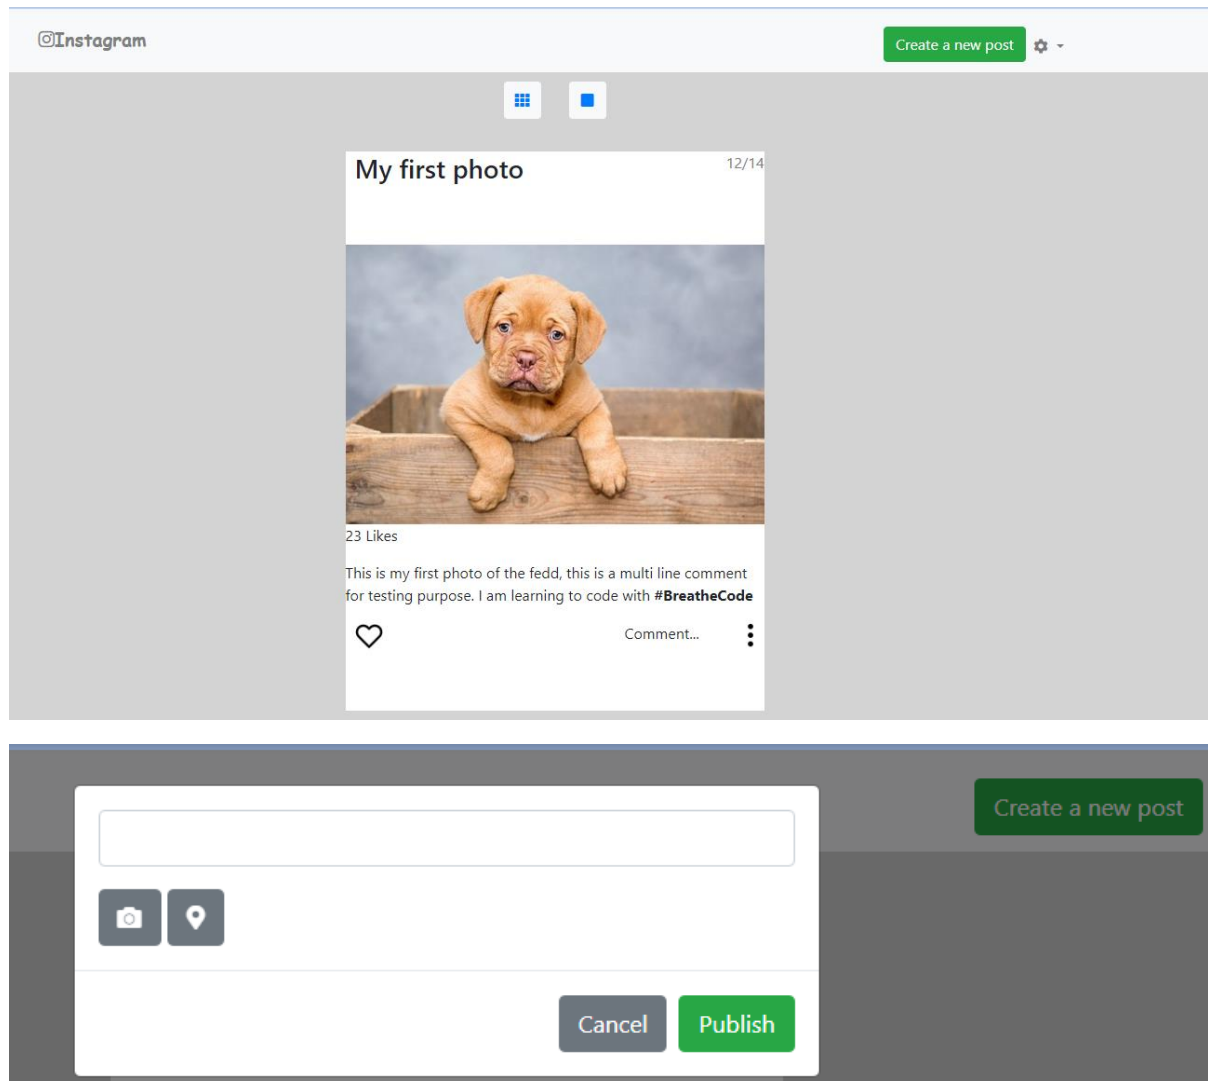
Instagram

Create a new post

My first photo

12/14

23 Likes

This is my first photo of the fedd, this is a multi line comment for testing purpose. I am learning to code with **#BreatheCode**

Comment...

Create a new post

Cancel

Publish